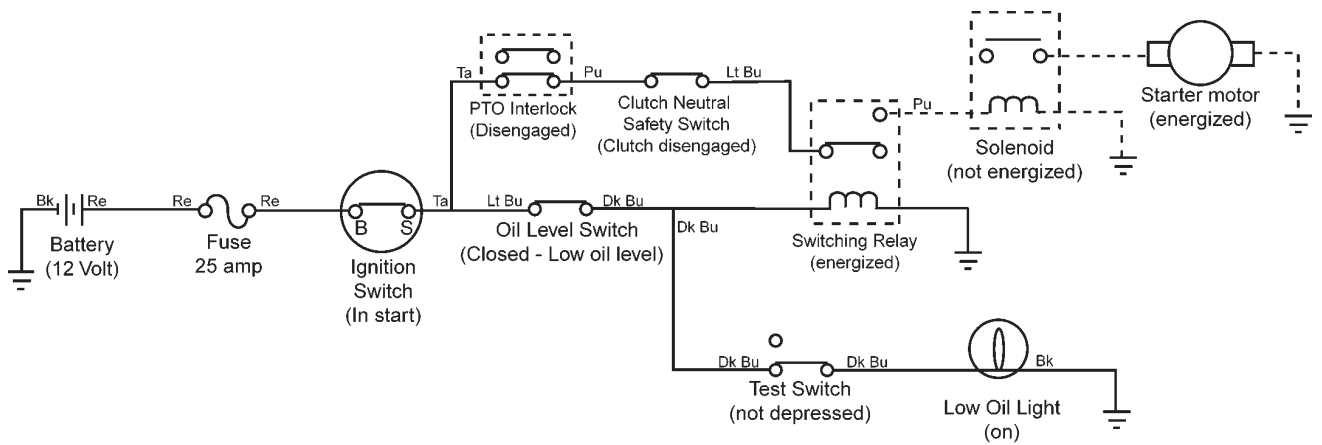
Bk Re
Battery
(12 Volt)

Re Re
Fuse
25 amp

B S
Ignition
Switch
(In start)

Ta

Ta

PTO Interlock
(Disengaged)

Pu

Clutch Neutral
Safety Switch
(Clutch disengaged)

Lt Bu

Pu

Solenoid
(not energized)

Starter motor
(energized)

Lt Bu Dk Bu
Oil Level Switch
(Closed - Low oil level)

Dk Bu

Switching Relay
(energized)

Dk Bu Dk Bu
Test Switch
(not depressed)

Bk
Low Oil Light
(on)